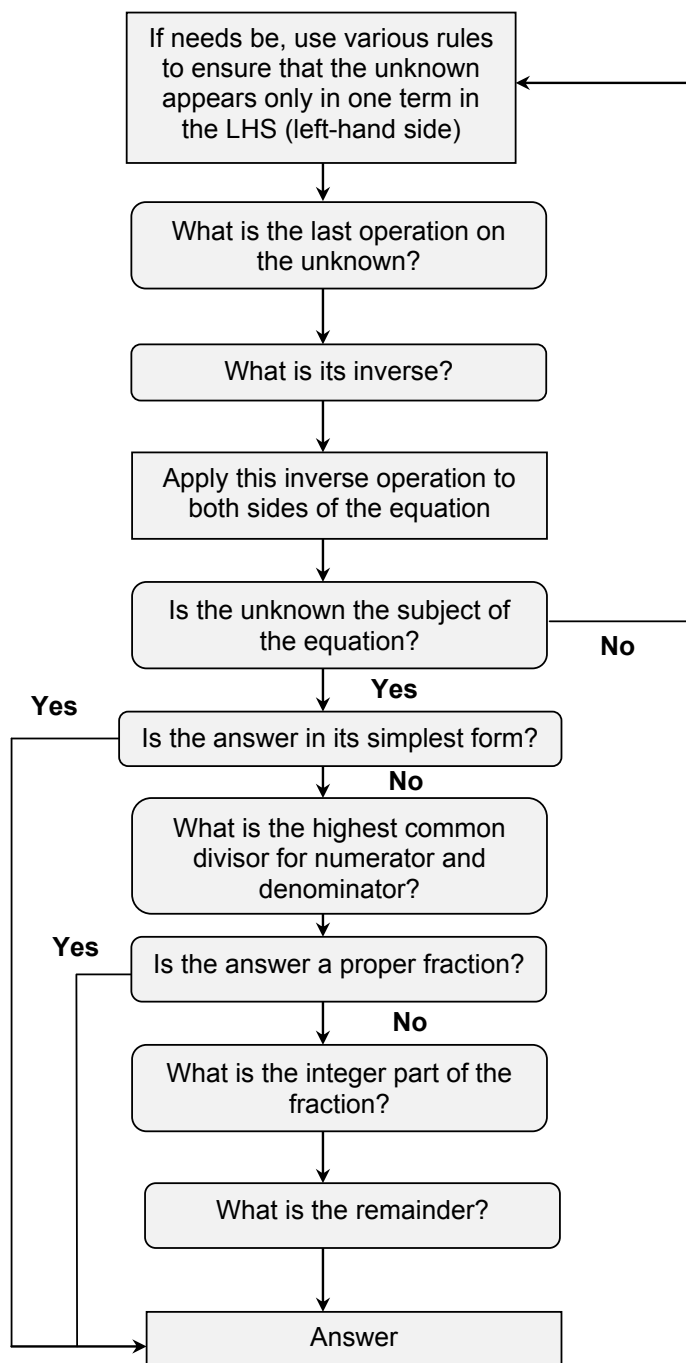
If needs be, use various rules to ensure that the unknown appears only in one term in the LHS (left-hand side)

What is the last operation on the unknown?

What is its inverse?

Apply this inverse operation to both sides of the equation

Is the unknown the subject of the equation?

No

Yes

Yes

Is the answer in its simplest form?

No

What is the highest common divisor for numerator and denominator?

Yes

Is the answer a proper fraction?

No

What is the integer part of the fraction?

What is the remainder?

Answer